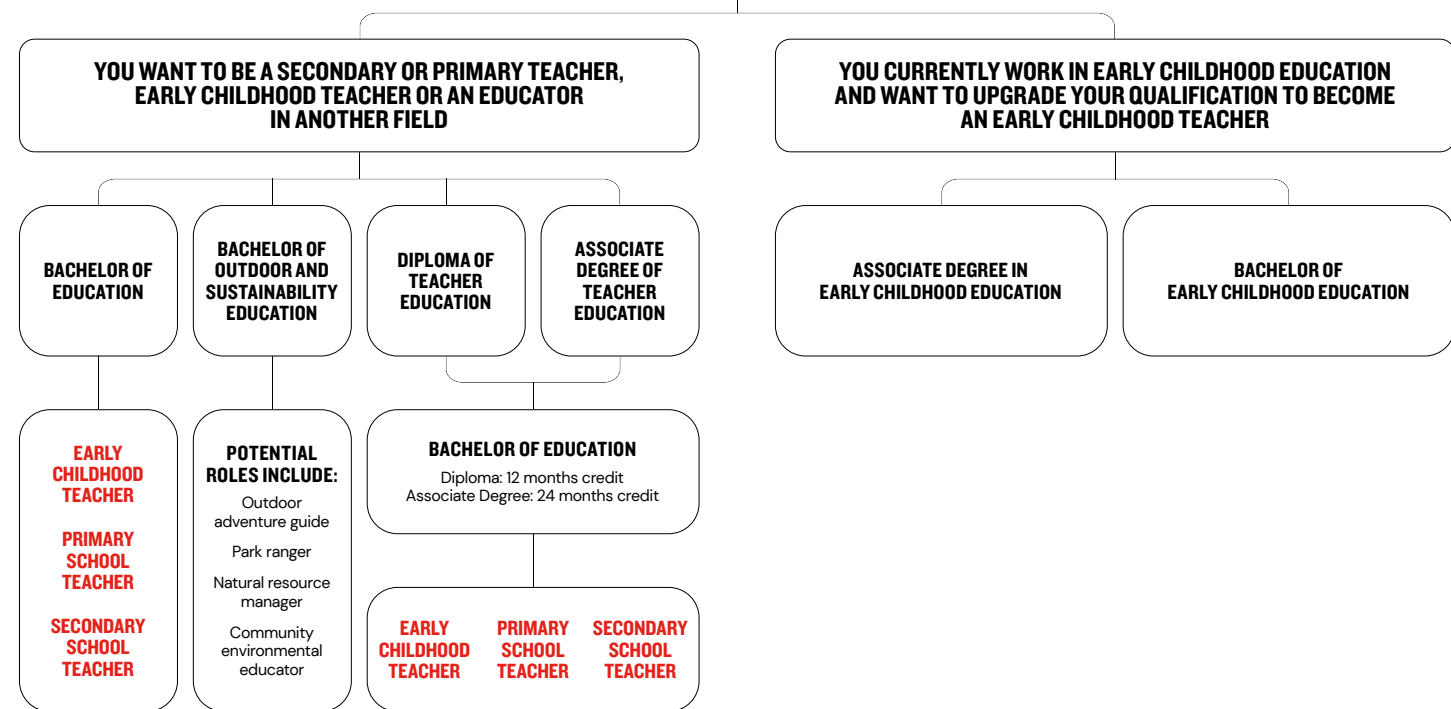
YOU WANT TO BE A SECONDARY OR PRIMARY TEACHER, EARLY CHILDHOOD TEACHER OR AN EDUCATOR IN ANOTHER FIELD

YOU CURRENTLY WORK IN EARLY CHILDHOOD EDUCATION AND WANT TO UPGRADE YOUR QUALIFICATION TO BECOME AN EARLY CHILDHOOD TEACHER

BACHELOR OF EDUCATION

BACHELOR OF OUTDOOR AND SUSTAINABILITY EDUCATION

DIPLOMA OF TEACHER EDUCATION

ASSOCIATE DEGREE OF TEACHER EDUCATION

ASSOCIATE DEGREE IN EARLY CHILDHOOD EDUCATION

BACHELOR OF EARLY CHILDHOOD EDUCATION

EARLY CHILDHOOD TEACHER

PRIMARY SCHOOL TEACHER

SECONDARY SCHOOL TEACHER

POTENTIAL ROLES INCLUDE:

Outdoor adventure guide

Park ranger

Natural resource manager

Community environmental educator

BACHELOR OF EDUCATION

Diploma: 12 months credit
Associate Degree: 24 months credit

EARLY CHILDHOOD TEACHER

PRIMARY SCHOOL TEACHER

SECONDARY SCHOOL TEACHER